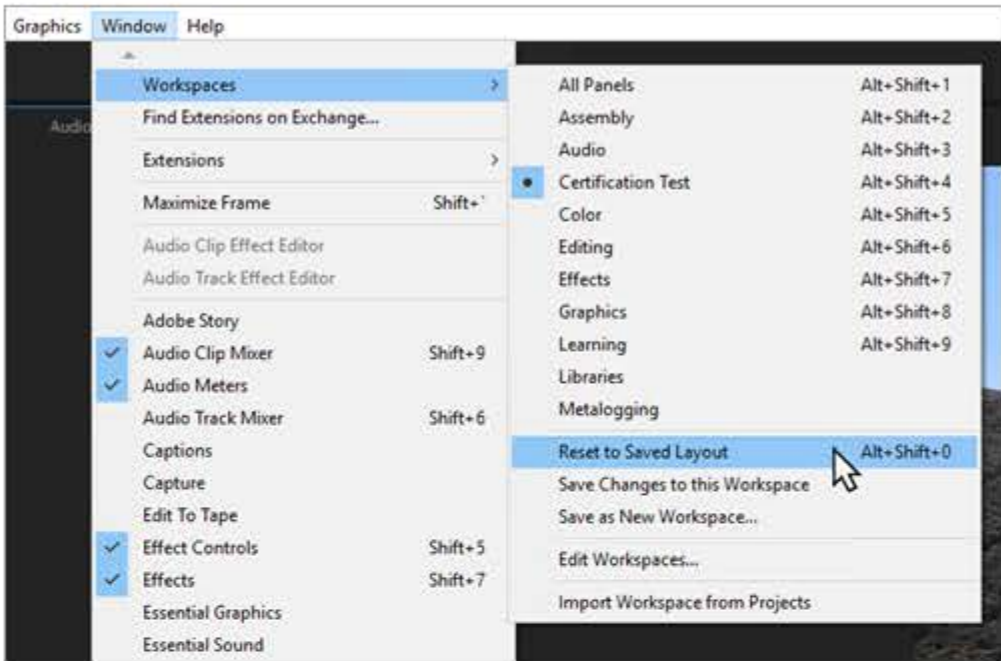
Graphics Window Help

Audio

Workspaces
Find Extensions on Exchange...
Extensions
Maximize Frame Shift+`
Audio Clip Effect Editor
Audio Track Effect Editor
Adobe Story
Audio Clip Mixer Shift+9
Audio Meters
Audio Track Mixer Shift+6
Captions
Capture
Edit To Tape
Effect Controls Shift+5
Effects Shift+7
Essential Graphics
Essential Sound

All Panels Alt+Shift+1
Assembly Alt+Shift+2
Audio Alt+Shift+3
Certification Test Alt+Shift+4
Color Alt+Shift+5
Editing Alt+Shift+6
Effects Alt+Shift+7
Graphics Alt+Shift+8
Learning Alt+Shift+9
Libraries
Metalogging
Reset to Saved Layout Alt+Shift+0
Save Changes to this Workspace
Save as New Workspace...
Edit Workspaces...
Import Workspace from Projects